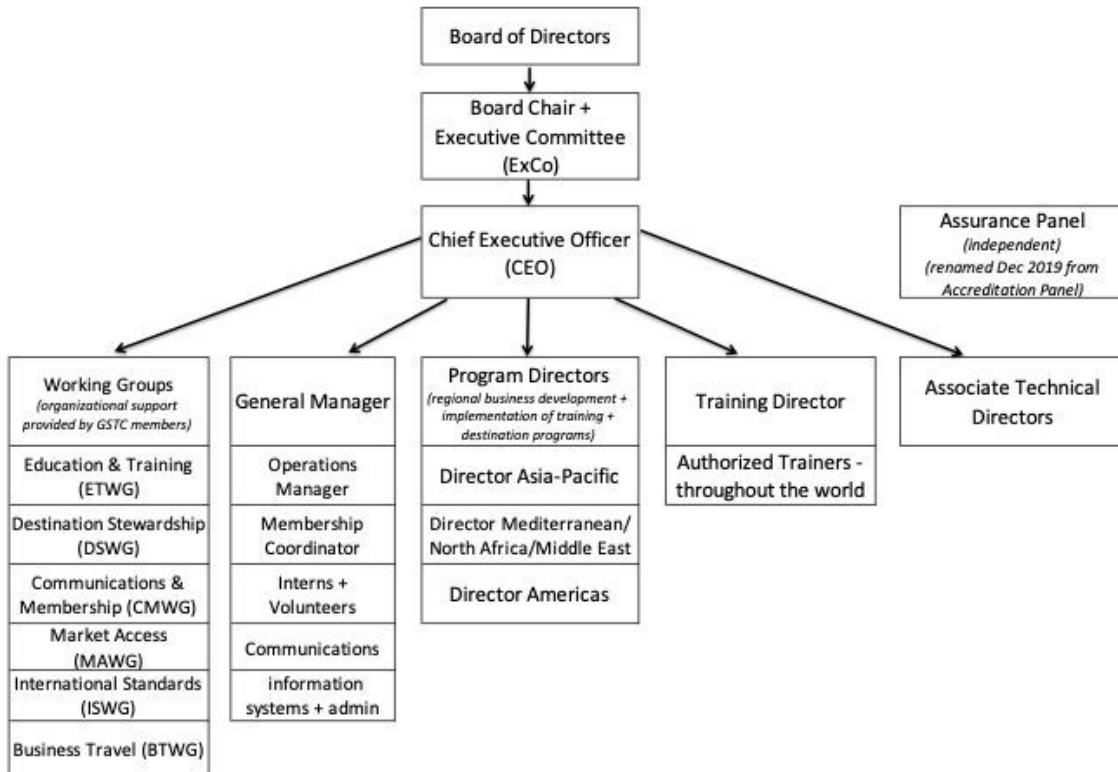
Board of Directors

Board Chair + Executive Committee (ExCo)

Chief Executive Officer (CEO)

Assurance Panel
(independent)
(renamed Dec 2019 from Accreditation Panel)

Working Groups
(organizational support provided by GSTC members)

Education & Training (ETWG)

Destination Stewardship (DSWG)

Communications & Membership (CMWG)

Market Access (MAWG)

International Standards (ISWG)

Business Travel (BTWG)

General Manager

Operations Manager

Membership Coordinator

Interns + Volunteers

Communications

information systems + admin

Program Directors
(regional business development + implementation of training + destination programs)

Director Asia-Pacific

Director Mediterranean/ North Africa/Middle East

Director Americas

Training Director

Authorized Trainers - throughout the world

Associate Technical Directors